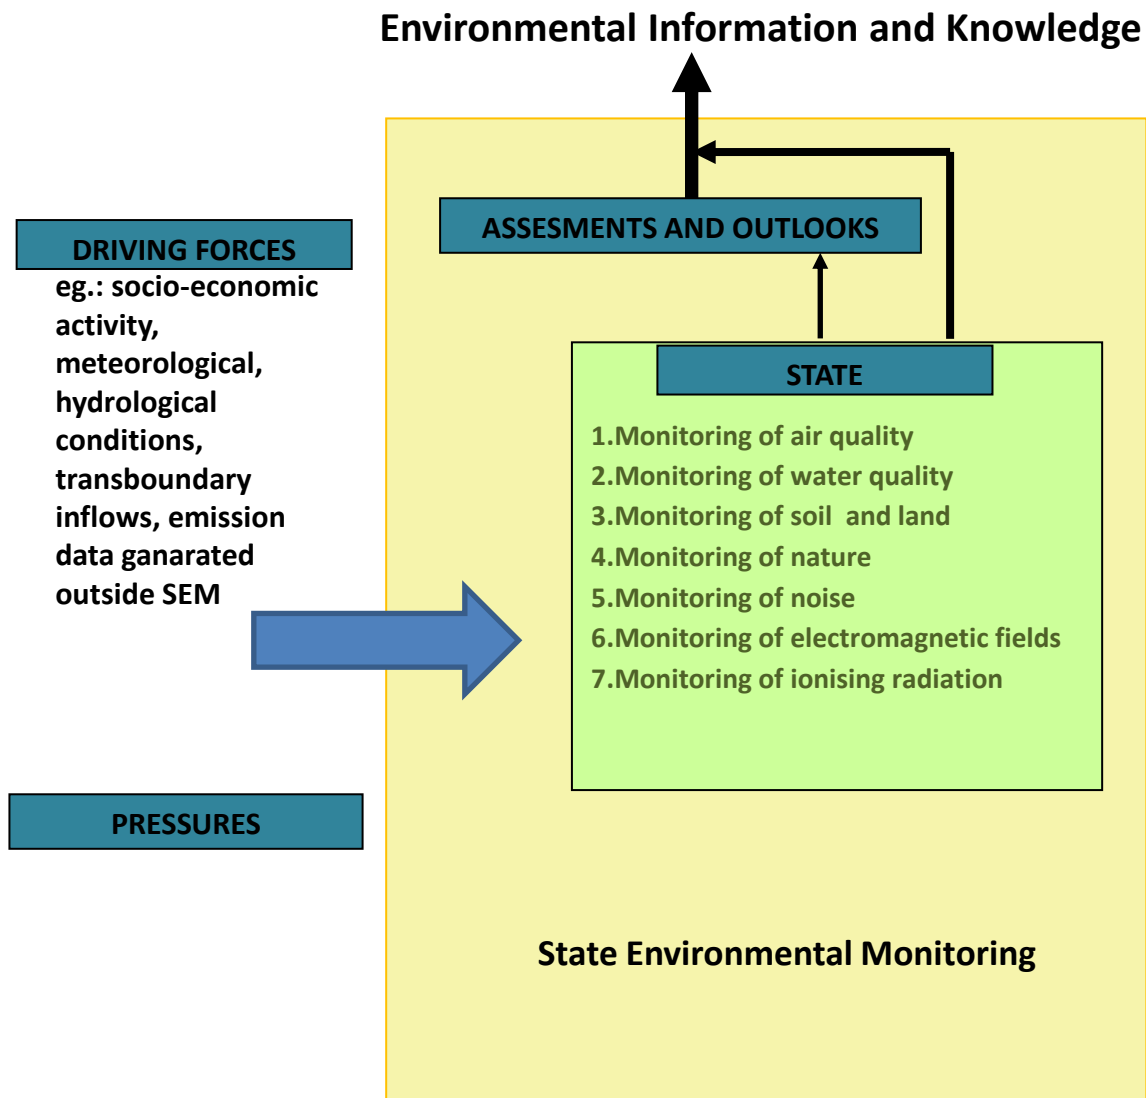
Environmental Information and Knowledge

ASSESMENTS AND OUTLOOKS

DRIVING FORCES

eg.: socio-economic activity, meteorological, hydrological conditions, transboundary inflows, emission data ganarated outside SEM

STATE

1.Monitoring of air quality
2.Monitoring of water quality
3.Monitoring of soil and land
4.Monitoring of nature
5.Monitoring of noise
6.Monitoring of electromagnetic fields
7.Monitoring of ionising radiation

PRESSURES

State Environmental Monitoring